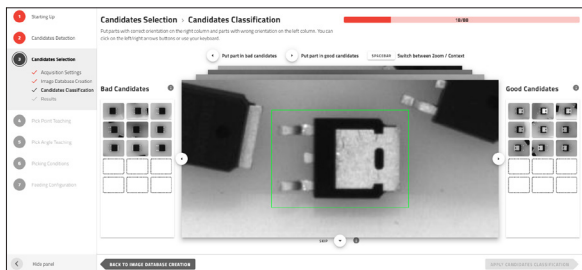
1 Starting Up

2 Candidates Selection

3 Candidates Selection

Acquisition Settings

Image Database Creation

Candidates Classification

Results

4 Pick Point Teaching

5 Pick Angle Teaching

6 Picking Conditions

7 Feeding Configuration

Hide panel

Candidates Selection › Candidates Classification

18/80

Put parts with correct orientation on the right column and parts with wrong orientation on the left column. You can click on the left/right arrows buttons or use your keyboard.

Put part in bad candidates

Put part in good candidates

SPACEBAR Switch between Zoom / Context

Bad Candidates

Good Candidates

SKIP

BACK TO IMAGE DATABASE CREATION

VERIFY CANDIDATES CLASSIFICATION